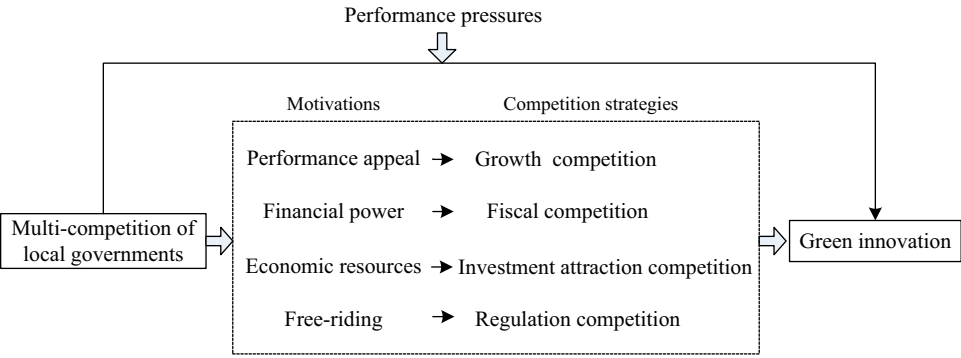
Performance pressures

Motivations

Competition strategies

Performance appeal → Growth competition

Financial power → Fiscal competition

Economic resources → Investment attraction competition

Free-riding → Regulation competition

Multi-competition of local governments

Green innovation